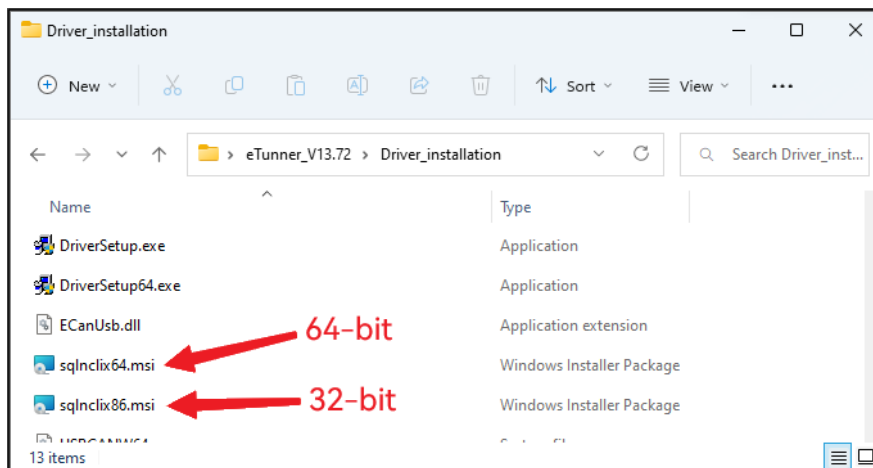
Driver_installation

New Sort View ...

eTunner_V13.72 > Driver_installation

Search Driver_inst...

| Name | Type |
|---|---|
| DriverSetup.exe | Application |
| DriverSetup64.exe | Application |
| ECanUsb.dll | Application extension |
| sqlnclix64.msi | Windows Installer Package |
| sqlnclix86.msi | Windows Installer Package |
| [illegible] | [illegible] |

64-bit

32-bit

13 items